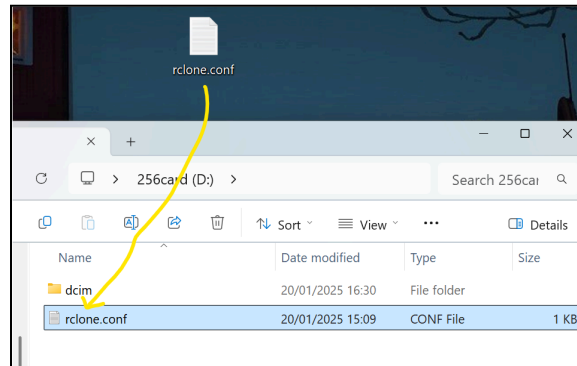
rclone.conf

256card (D:)

Search 256car

Sort View ··· Details

| Name | Date modified | Type | Size |
|---|---|---|---|
| dcim | 20/01/2025 16:30 | File folder | |
| rclone.conf | 20/01/2025 15:09 | CONF File | 1 KB |